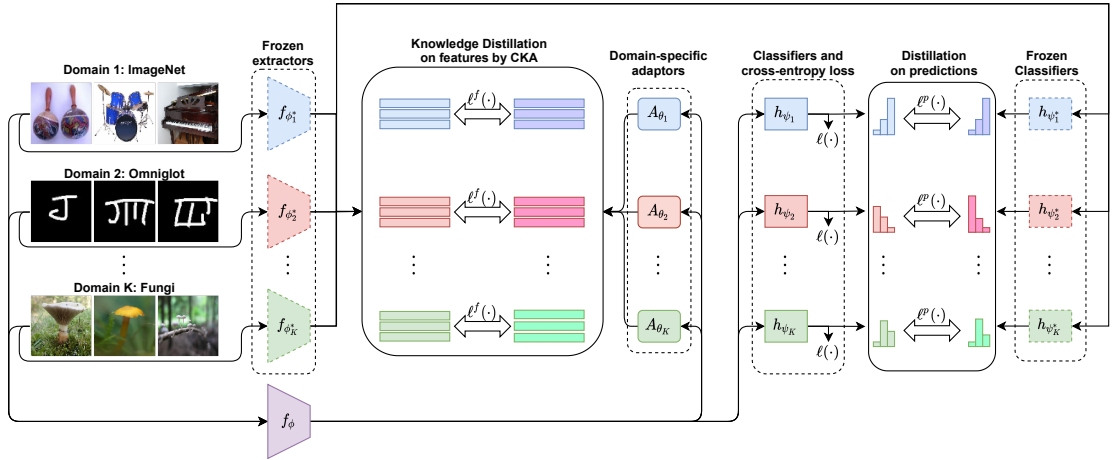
Domain 1: ImageNet

Domain 2: Omniglot

⋮

Domain K: Fungi

Frozen extractors

$f_{\phi_1^*}$

$f_{\phi_2^*}$

⋮

$f_{\phi_K^*}$

$f_{\phi}$

Knowledge Distillation on features by CKA

$\ell^f(\cdot)$

$\ell^f(\cdot)$

⋮ ⋮

$\ell^f(\cdot)$

Domain-specific adaptors

$A_{\theta_1}$

$A_{\theta_2}$

⋮

$A_{\theta_K}$

Classifiers and cross-entropy loss

$h_{\psi_1}$

$\ell(\cdot)$

$h_{\psi_2}$

$\ell(\cdot)$

⋮

$h_{\psi_K}$

$\ell(\cdot)$

Distillation on predictions

$\ell^p(\cdot)$

$\ell^p(\cdot)$

⋮ ⋮

$\ell^p(\cdot)$

Frozen Classifiers

$h_{\psi_1^*}$

$h_{\psi_2^*}$

⋮

$h_{\psi_K^*}$